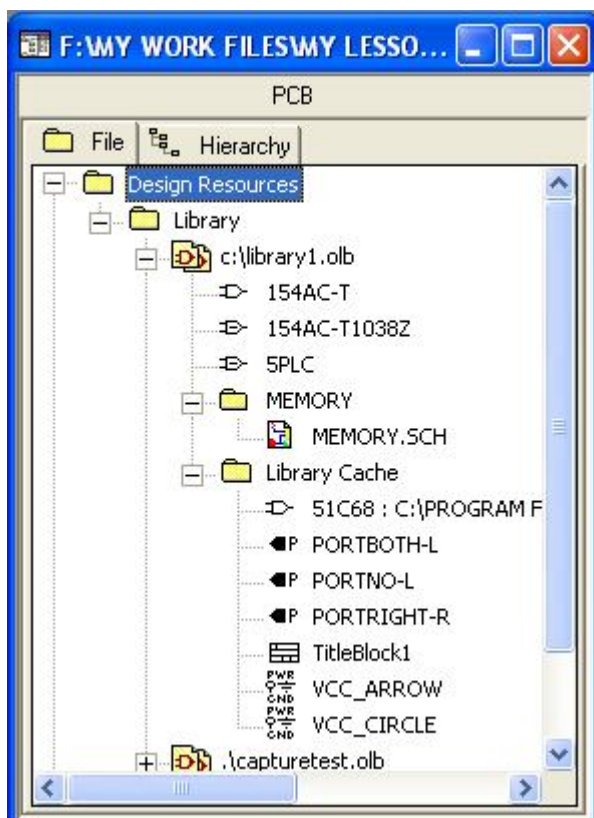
F:\MY WORK FILES\MY LESSO...

PCB

File
Hierarchy

Design Resources
Library
c:\library1.olb
154AC-T
154AC-T1038Z
5PLC
MEMORY
MEMORY.SCH
Library Cache
51C68 : C:\PROGRAM F
PORTBOTH-L
PORTNO-L
PORTRIGHT-R
TitleBlock1
VCC_ARROW
VCC_CIRCLE
.\capturetest.olb